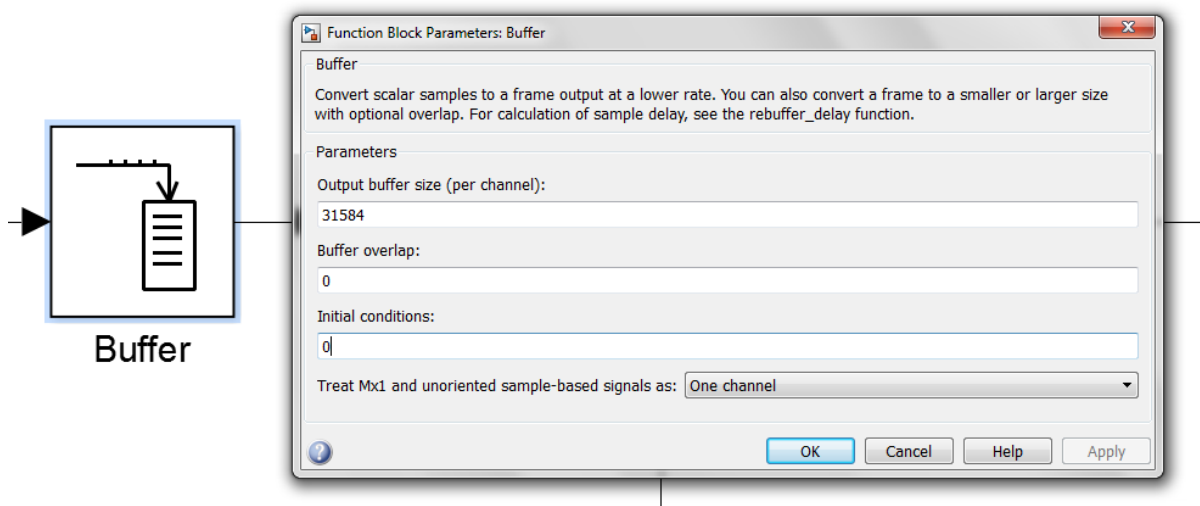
Buffer

Function Block Parameters: Buffer

Buffer

Convert scalar samples to a frame output at a lower rate. You can also convert a frame to a smaller or larger size with optional overlap. For calculation of sample delay, see the rebuffer_delay function.

Parameters

Output buffer size (per channel):

31584

Buffer overlap:

0

Initial conditions:

0

Treat Mx1 and unoriented sample-based signals as: One channel

OK Cancel Help Apply